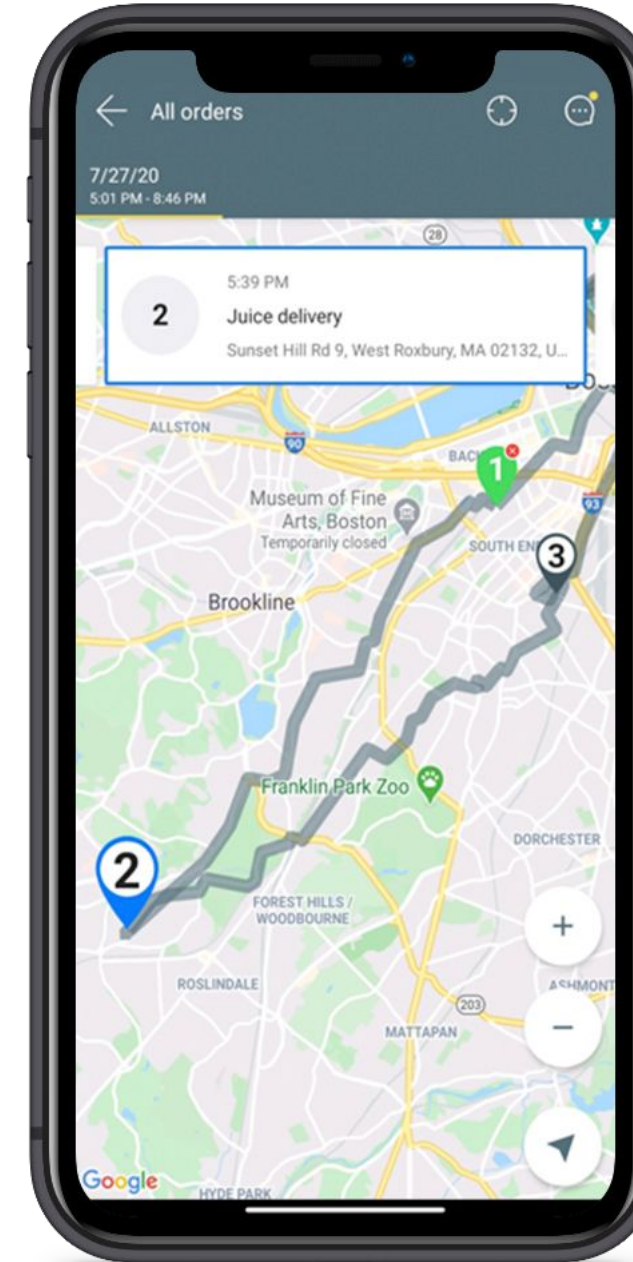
All orders

7/27/20
5:01 PM - 8:46 PM

2
5:39 PM
Juice delivery
Sunset Hill Rd 9, West Roxbury, MA 02132, U...

28
ALLSTON
90
BACK
1
Museum of Fine Arts, Boston
Temporarily closed
SOUTH END
3
93
Brookline
Franklin Park Zoo
DORCHESTER
2
FOREST HILLS / WOODBOURNE
+
ROSLINDALE
203
ASHMONT
MATTAPAN
−
Google
HYDE PARK